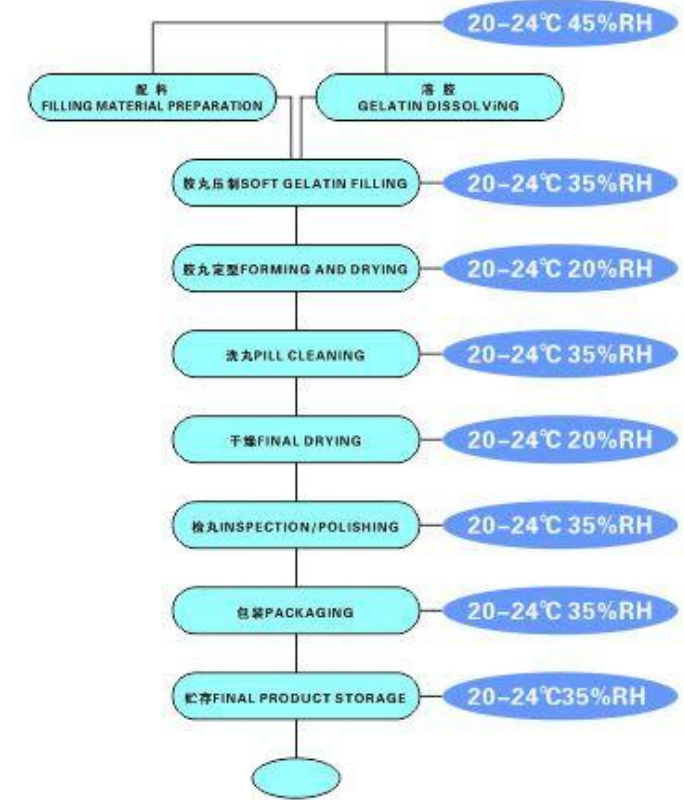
20-24℃ 45%RH

配料
FILLING MATERIAL PREPARATION

溶胶
GELATIN DISSOLVING

胶丸压制SOFT GELATIN FILLING

20-24℃ 35%RH

胶丸定型FORMING AND DRYING

20-24℃ 20%RH

洗丸PILL CLEANING

20-24℃ 35%RH

干燥FINAL DRYING

20-24℃ 20%RH

检丸INSPECTION/POLISHING

20-24℃ 35%RH

包装PACKAGING

20-24℃ 35%RH

贮存FINAL PRODUCT STORAGE

20-24℃35%RH